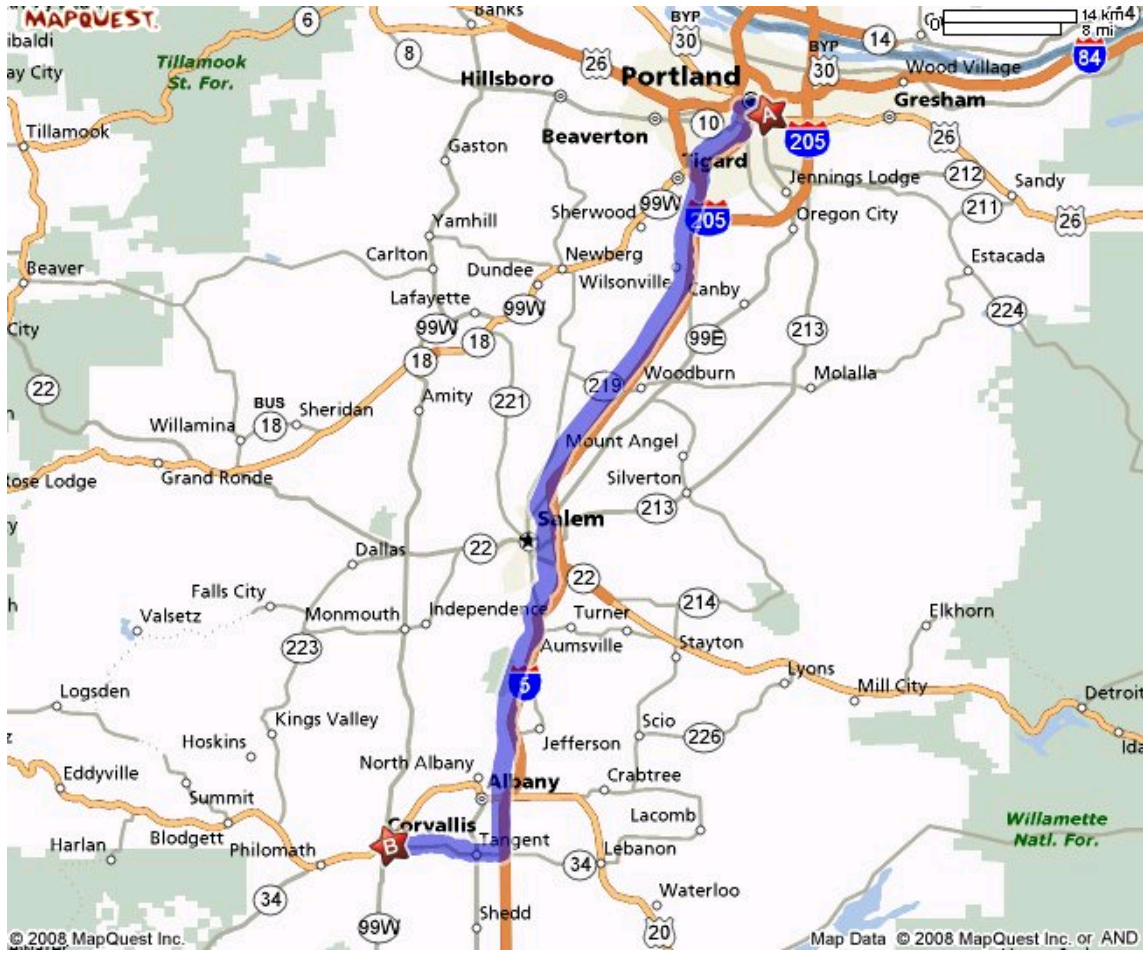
MAPQUEST

Banks
ibaldi
ay City
Tillamook St. For.
Tillamook
6
8
26
Hillsboro
Portland
BYP 30
BYP 30
14
Wood Village
84
Gresham
0
14 km
8 mi
Beaverton
10
A
205
Tigard
Gaston
26
Jennings Lodge
212
Sandy
211
26
Sherwood
99W
205
Oregon City
Yamhill
Carlton
Newberg
Dundee
Wilsonville
Canby
Estacada
Beaver
Lafayette
99W
99W
18
224
213
City
18
99E
22
219
Woodburn
Molalla
Amity
221
BUS 18
Sheridan
Willamina
Mount Angel
Grand Ronde
Silverton
Rose Lodge
213
Salem
Dallas
22
22
Falls City
214
Elkhorn
Valsetz
Monmouth
Independence
Turner
223
Aumsville
Stayton
Lyons
5
Mill City
Detroit
Logsden
Kings Valley
Scio
226
Hoskins
Jefferson
Ida
Eddyville
North Albany
Albany
Crabtree
Summit
Lacomb
Willamette Natl. For.
Harlan
Blodgett
Philomath
Corvallis
B
Tangent
34
Lebanon
Waterloo
34
Shedd
99W
20
© 2008 MapQuest Inc.
Map Data © 2008 MapQuest Inc. or AND